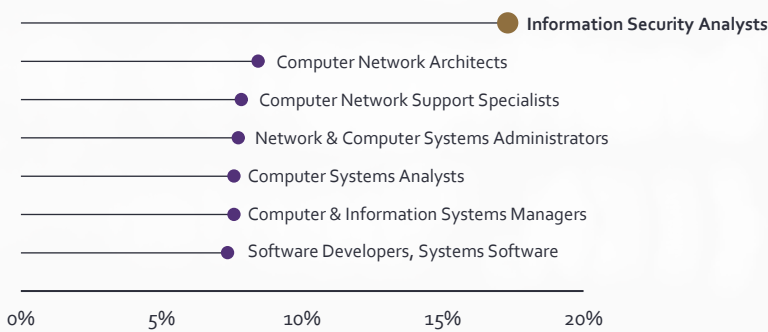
Information Security Analysts
Computer Network Architects
Computer Network Support Specialists
Network & Computer Systems Administrators
Computer Systems Analysts
Computer & Information Systems Managers
Software Developers, Systems Software
0%
5%
10%
15%
20%